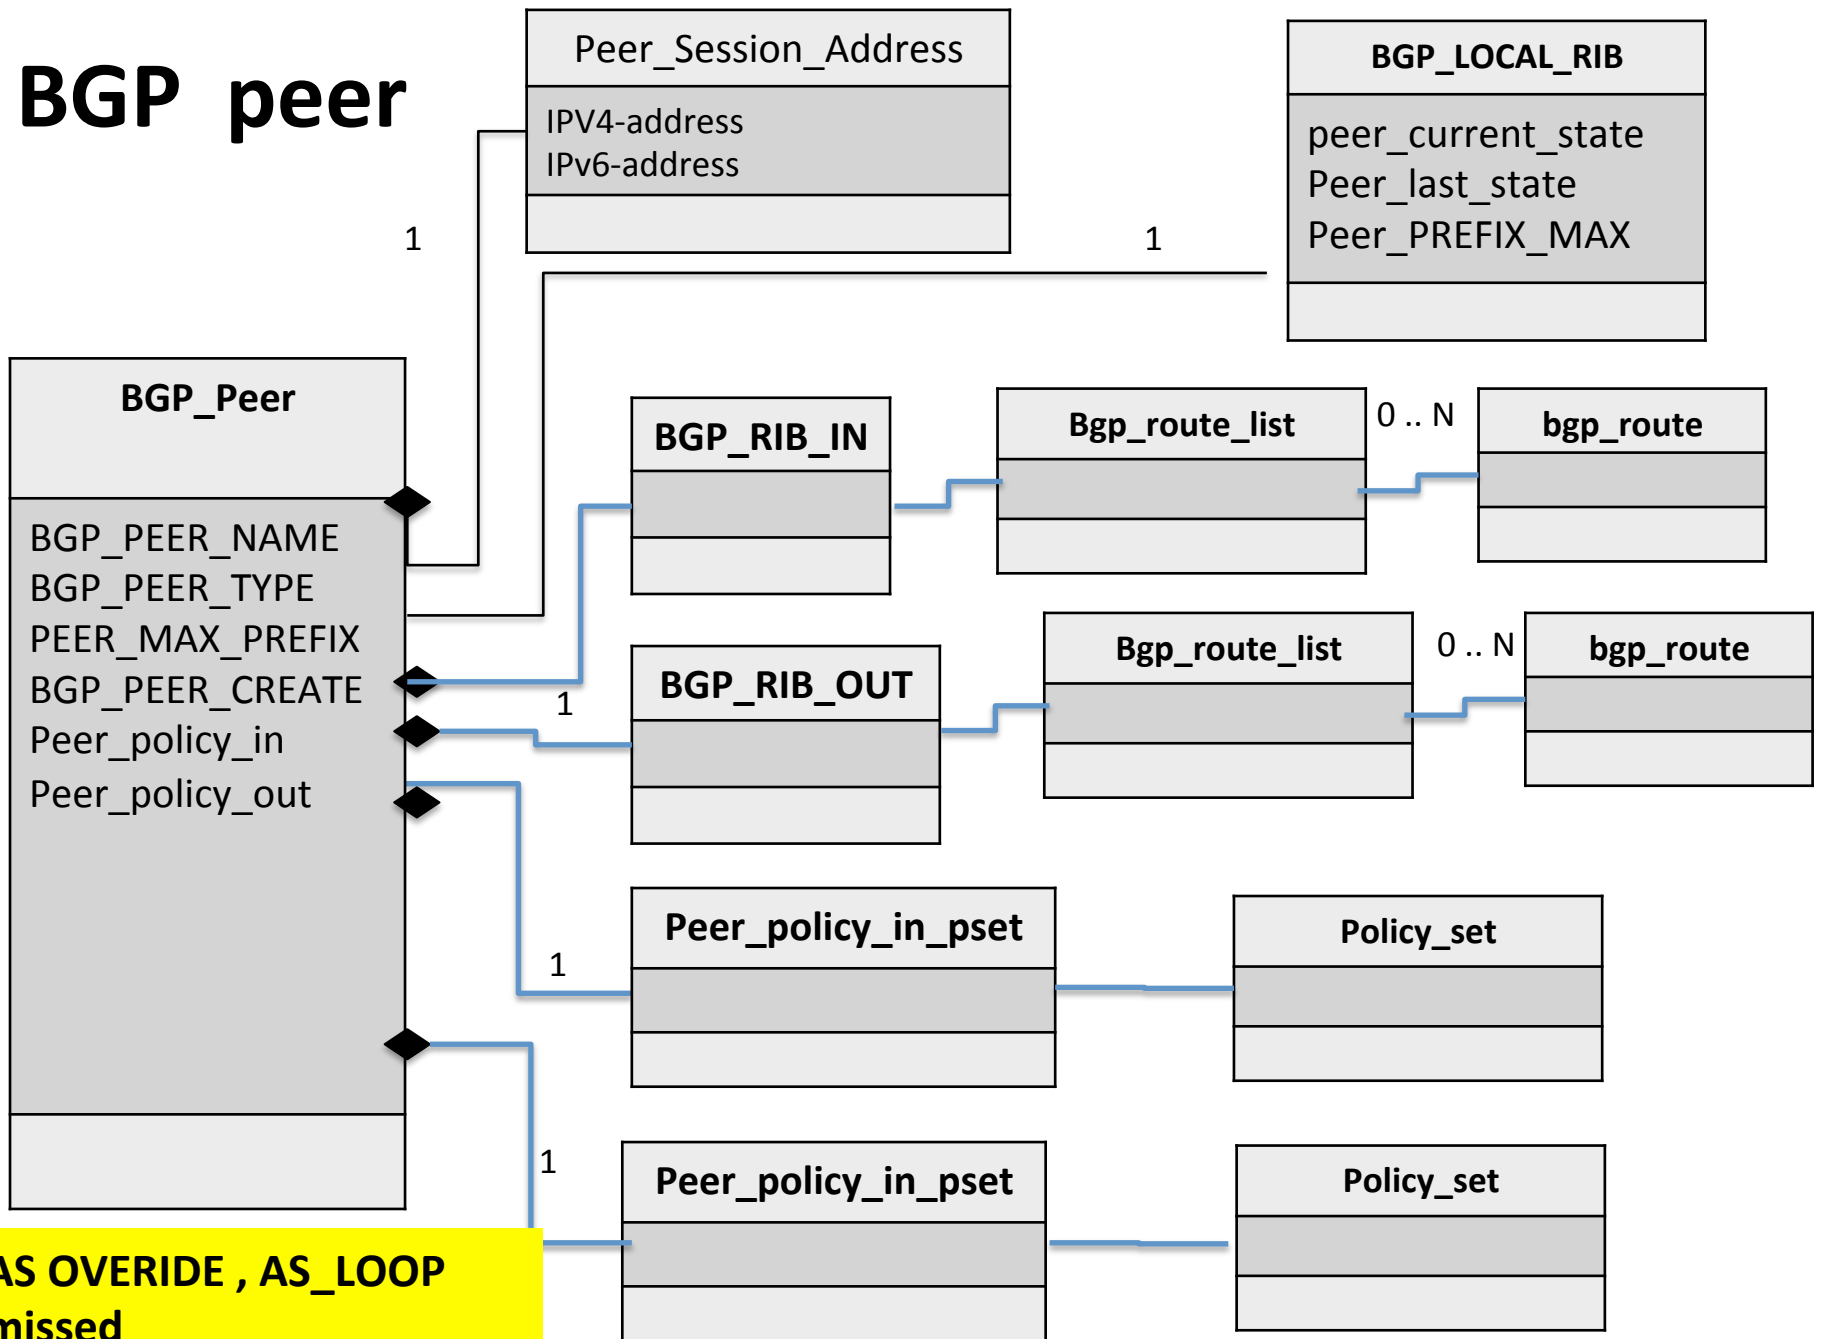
BGP peer

Peer_Session_Address
IPV4-address
IPv6-address

BGP_LOCAL_RIB
peer_current_state
Peer_last_state
Peer_PREFIX_MAX

1

1

BGP_Peer
BGP_PEER_NAME
BGP_PEER_TYPE
PEER_MAX_PREFIX
BGP_PEER_CREATE
Peer_policy_in
Peer_policy_out

BGP_RIB_IN

Bgp_route_list

0 .. N

bgp_route

BGP_RIB_OUT

1

Bgp_route_list

0 .. N

bgp_route

Peer_policy_in_pset

1

Policy_set

Peer_policy_in_pset

1

Policy_set

AS OVERIDE , AS_LOOP missed